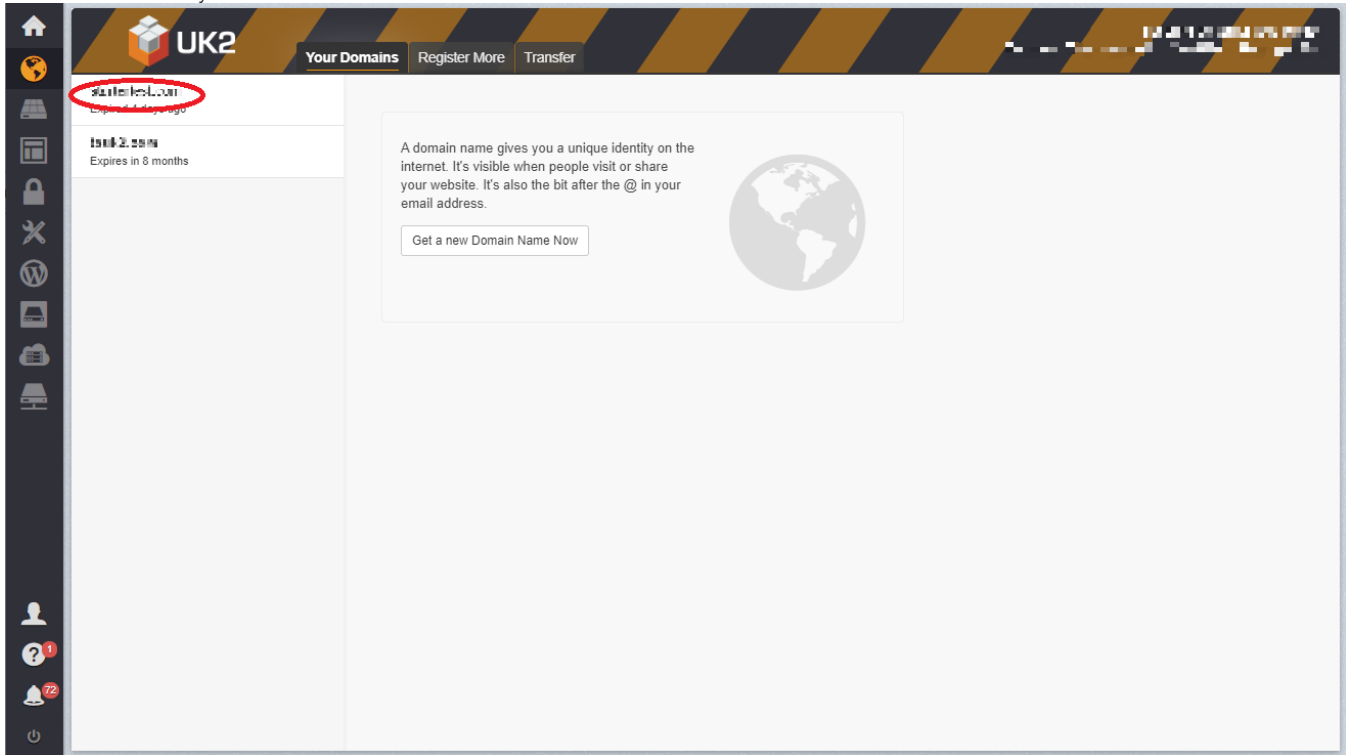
UK2

Your Domains | Register More | Transfer

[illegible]
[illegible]

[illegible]
Expired 4 days ago

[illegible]
Expires in 8 months

A domain name gives you a unique identity on the internet. It's visible when people visit or share your website. It's also the bit after the @ in your email address.

Get a new Domain Name Now

1

72